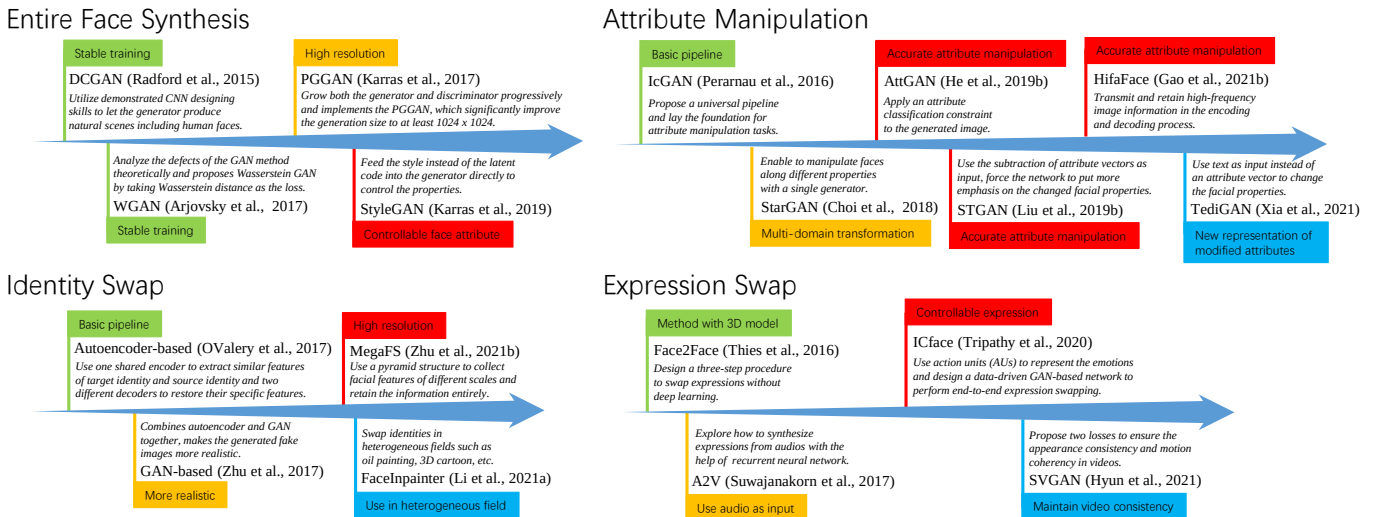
Entire Face Synthesis

Stable training
DCGAN (Radford et al., 2015)
Utilize demonstrated CNN designing skills to let the generator produce natural scenes including human faces.

High resolution
PGGAN (Karras et al., 2017)
Grow both the generator and discriminator progressively and implements the PGGAN, which significantly improve the generation size to at least 1024 x 1024.

Analyze the defects of the GAN method theoretically and proposes Wasserstein GAN by taking Wasserstein distance as the loss.
WGAN (Arjovsky et al., 2017)
Stable training

Feed the style instead of the latent code into the generator directly to control the properties.
StyleGAN (Karras et al., 2019)
Controllable face attribute

Attribute Manipulation

Basic pipeline
IcGAN (Perarnau et al., 2016)
Propose a universal pipeline and lay the foundation for attribute manipulation tasks.

Accurate attribute manipulation
AttGAN (He et al., 2019b)
Apply an attribute classification constraint to the generated image.

Accurate attribute manipulation
HifaFace (Gao et al., 2021b)
Transmit and retain high-frequency image information in the encoding and decoding process.

Enable to manipulate faces along different properties with a single generator.
StarGAN (Choi et al., 2018)
Multi-domain transformation

Use the subtraction of attribute vectors as input, force the network to put more emphasis on the changed facial properties.
STGAN (Liu et al., 2019b)
Accurate attribute manipulation

Use text as input instead of an attribute vector to change the facial properties.
TediGAN (Xia et al., 2021)
New representation of modified attributes

Identity Swap

Basic pipeline
Autoencoder-based (OValery et al., 2017)
Use one shared encoder to extract similar features of target identity and source identity and two different decoders to restore their specific features.

High resolution
MegaFS (Zhu et al., 2021b)
Use a pyramid structure to collect facial features of different scales and retain the information entirely.

Combines autoencoder and GAN together, makes the generated fake images more realistic.
GAN-based (Zhu et al., 2017)
More realistic

Swap identities in heterogeneous fields such as oil painting, 3D cartoon, etc.
FaceInpainter (Li et al., 2021a)
Use in heterogeneous field

Expression Swap

Method with 3D model
Face2Face (Thies et al., 2016)
Design a three-step procedure to swap expressions without deep learning.

Controllable expression
ICface (Tripathy et al., 2020)
Use action units (AUs) to represent the emotions and design a data-driven GAN-based network to perform end-to-end expression swapping.

Explore how to synthesize expressions from audios with the help of recurrent neural network.
A2V (Suwajanakorn et al., 2017)
Use audio as input

Propose two losses to ensure the appearance consistency and motion coherency in videos.
SVGAN (Hyun et al., 2021)
Maintain video consistency